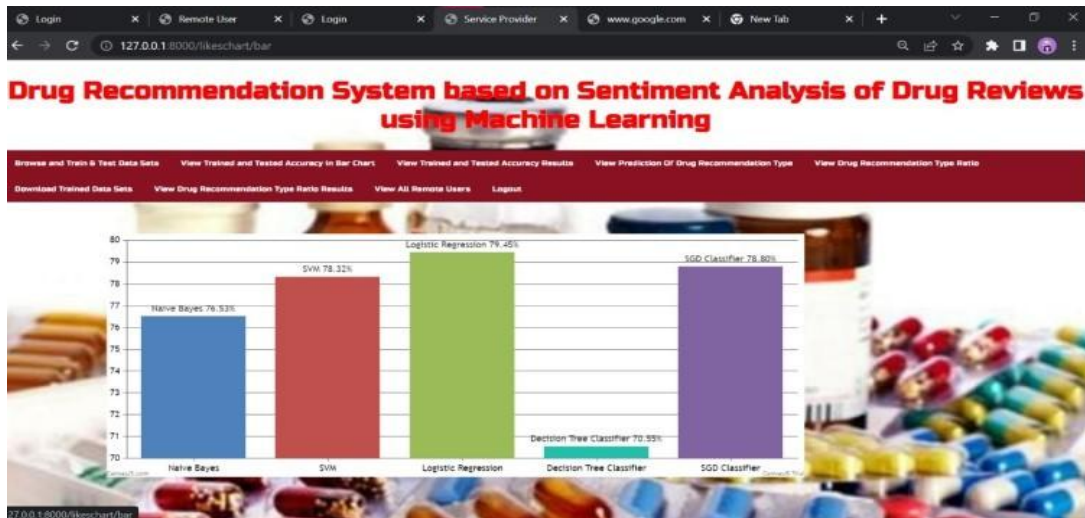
Login × Remote User × Login × Service Provider × www.google.com × New Tab × +

127.0.0.1:8000/likeschart/bar

Drug Recommendation System based on Sentiment Analysis of Drug Reviews using Machine Learning

Browse and Train & Test Data Sets View Trained and Tested Accuracy in Bar Chart View Trained and Tested Accuracy Results View Prediction Of Drug Recommendation Type View Drug Recommendation Type Ratio Download Trained Data Sets View Drug Recommendation Type Ratio Results View All Remote Users Logout

80
79
78
77
76
75
74
73
72
71
70

Naive Bayes 76.53%
SVM 78.32%
Logistic Regression 79.45%
Decision Tree Classifier 70.55%
SGD Classifier 78.80%

Naive Bayes
SVM
Logistic Regression
Decision Tree Classifier
SGD Classifier

CanvasJS.com
CanvasJS Trial

127.0.0.1:8000/likeschart/bar